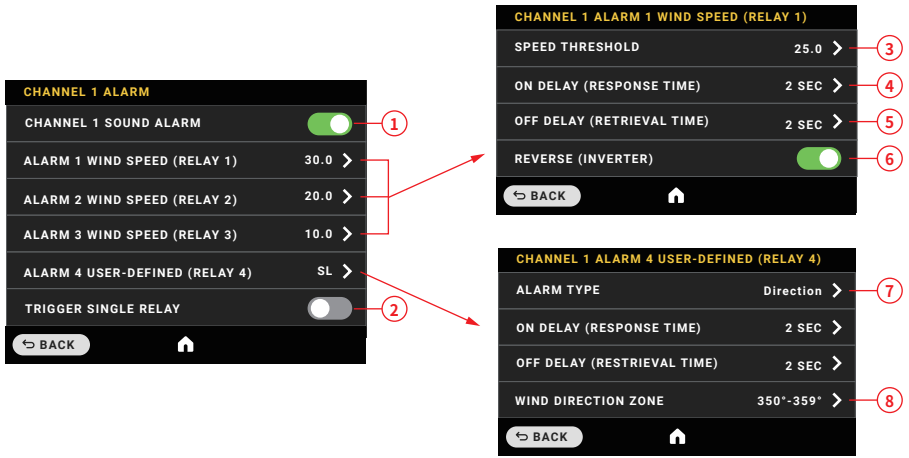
CHANNEL 1 ALARM

CHANNEL 1 SOUND ALARM
1
ALARM 1 WIND SPEED (RELAY 1) 30.0
ALARM 2 WIND SPEED (RELAY 2) 20.0
ALARM 3 WIND SPEED (RELAY 3) 10.0
ALARM 4 USER-DEFINED (RELAY 4) SL
TRIGGER SINGLE RELAY
2
BACK

CHANNEL 1 ALARM 1 WIND SPEED (RELAY 1)

SPEED THRESHOLD 25.0
3
ON DELAY (RESPONSE TIME) 2 SEC
4
OFF DELAY (RETRIEVAL TIME) 2 SEC
5
REVERSE (INVERTER)
6
BACK

CHANNEL 1 ALARM 4 USER-DEFINED (RELAY 4)

ALARM TYPE Direction
7
ON DELAY (RESPONSE TIME) 2 SEC
OFF DELAY (RESTRIEVAL TIME) 2 SEC
WIND DIRECTION ZONE 350°-359°
8
BACK